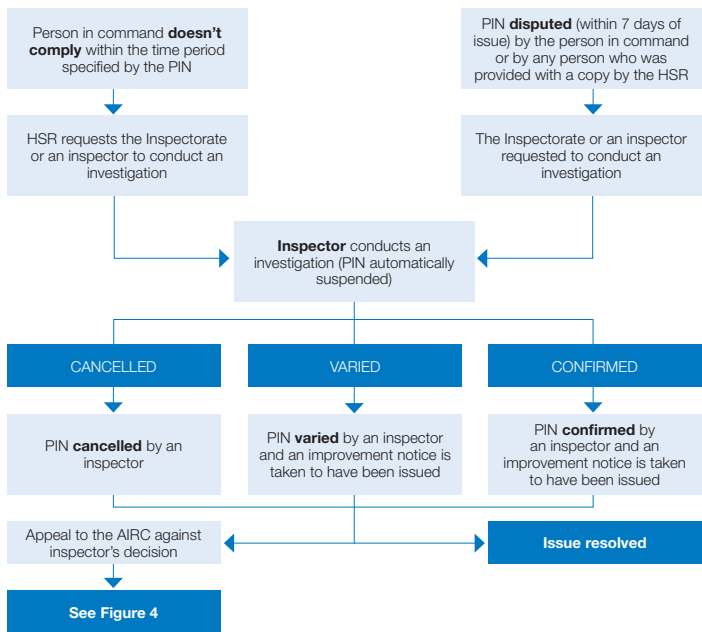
Person in command **doesn't comply** within the time period specified by the PIN

HSR requests the Inspectorate or an inspector to conduct an investigation

PIN **disputed** (within 7 days of issue) by the person in command or by any person who was provided with a copy by the HSR

The Inspectorate or an inspector requested to conduct an investigation

**Inspector** conducts an investigation (PIN automatically suspended)

CANCELLED

VARIED

CONFIRMED

PIN **cancelled** by an inspector

PIN **varied** by an inspector and an improvement notice is taken to have been issued

PIN **confirmed** by an inspector and an improvement notice is taken to have been issued

Appeal to the AIRC against inspector's decision

**Issue resolved**

**See Figure 4**